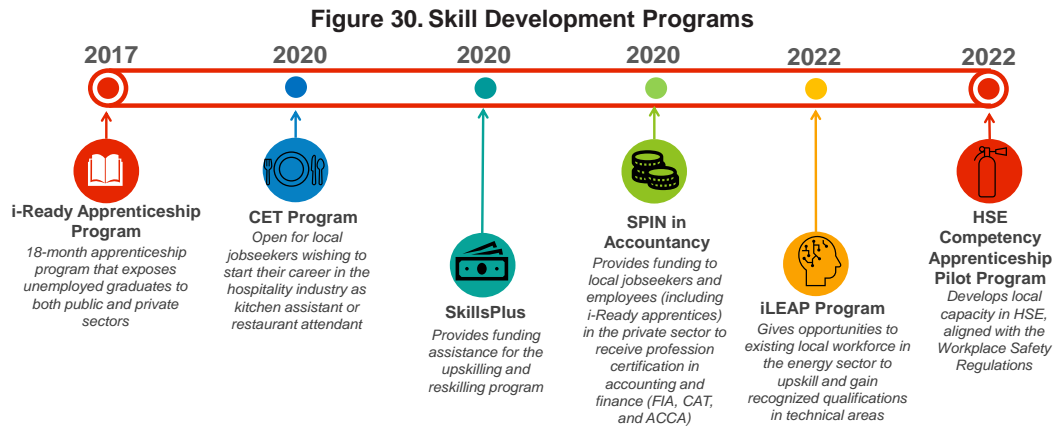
Figure 30. Skill Development Programs

2017

2020

2020

2020

2022

2022

i-Ready Apprenticeship Program
18-month apprenticeship program that exposes unemployed graduates to both public and private sectors

CET Program
Open for local jobseekers wishing to start their career in the hospitality industry as kitchen assistant or restaurant attendant

SkillsPlus
Provides funding assistance for the upskilling and reskilling program

SPIN in Accountancy
Provides funding to local jobseekers and employees (including i-Ready apprentices) in the private sector to receive profession certification in accounting and finance (FIA, CAT, and ACCA)

iLEAP Program
Gives opportunities to existing local workforce in the energy sector to upskill and gain recognized qualifications in technical areas

HSE Competency Apprenticeship Pilot Program
Develops local capacity in HSE, aligned with the Workplace Safety Regulations